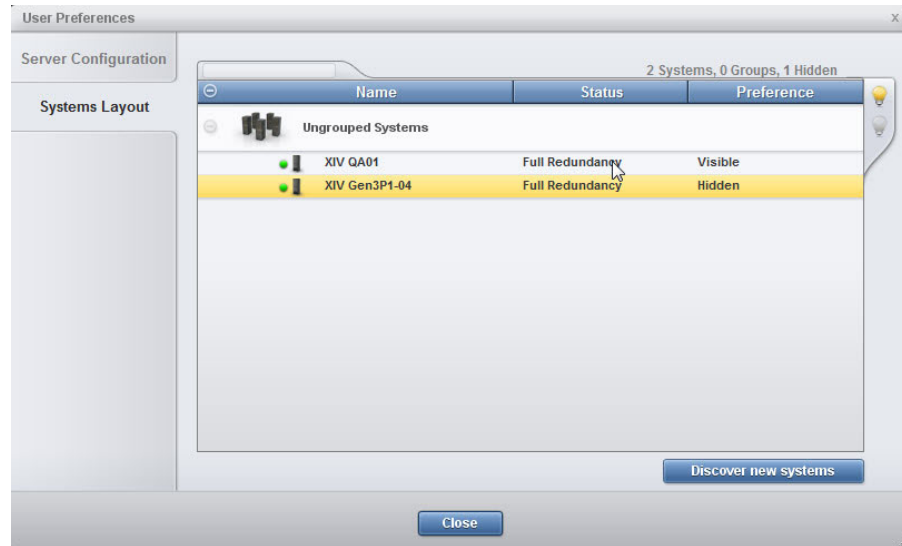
User Preferences

x

Server Configuration

Systems Layout

2 Systems, 0 Groups, 1 Hidden

| Name | Status | Preference |
|---|---|---|
| Ungrouped Systems | | |
| XIV QA01 | Full Redundancy | Visible |
| XIV Gen3P1-04 | Full Redundancy | Hidden |

Discover new systems

Close